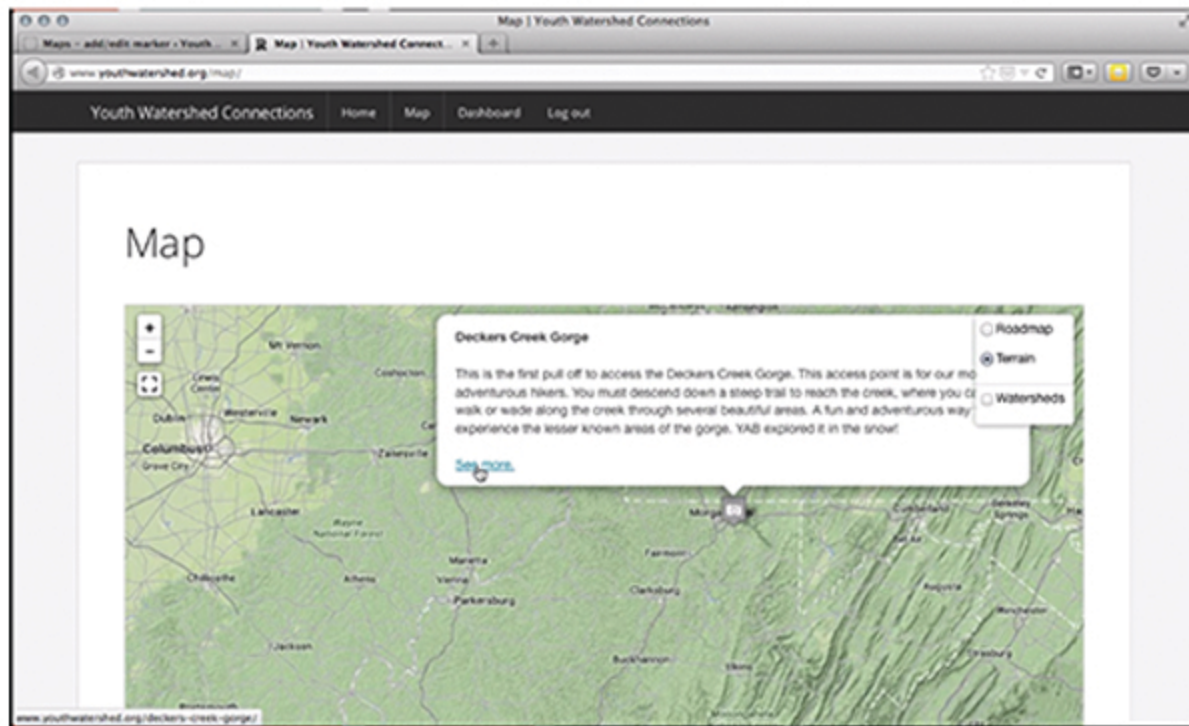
Map | Youth Watershed Connections

Maps ‹ add/edit marker ‹ Youth...

Map | Youth Watershed Connect...

www.youthwatershed.org/map/

Youth Watershed Connections

Home

Map

Dashboard

Log out

Map

+

−

Roadmap

Terrain

Watersheds

Deckers Creek Gorge

This is the first pull off to access the Deckers Creek Gorge. This access point is for our mo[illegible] adventurous hikers. You must descend down a steep trail to reach the creek, where you c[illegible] walk or wade along the creek through several beautiful areas. A fun and adventurous way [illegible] experience the lesser known areas of the gorge. YAB explored it in the snow!

See more.

Mt Vernon

Coshocton

Dublin

Westerville

Newark

Columbus

Grove City

Zanesville

Lancaster

Wayne National Forest

Chillicothe

Athens

Marietta

Parkersburg

Clarksburg

Fairmont

Morgantown

Cumberland

Berkeley Springs

Jackson

Buckhannon

Elkins

Augusta

Harrisonburg

www.youthwatershed.org/deckers-creek-gorge/